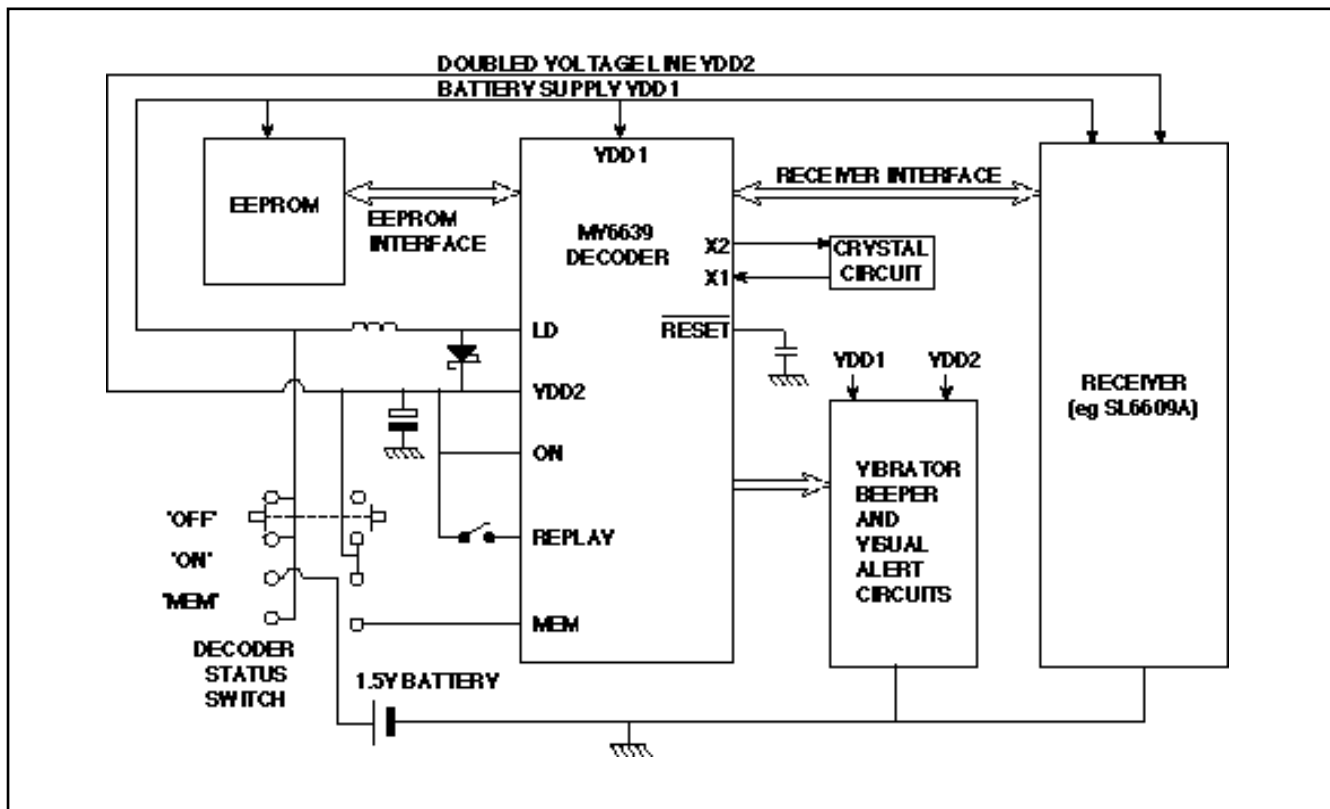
DOUBLED VOLTAGE LINE VDD2
BATTERY SUPPLY VDD1

EEPROM

EEPROM INTERFACE

VDD1

MV6639 DECODER

RECEIVER INTERFACE

X2
X1

CRYSTAL CIRCUIT

LD

$\overline{RESET}$

VDD2

ON

REPLAY

MEM

VDD1 VDD2

VIBRATOR BEEPER AND VISUAL ALERT CIRCUITS

RECEIVER (eg SL6609A)

'OFF'
'ON'
'MEM'

DECODER STATUS SWITCH

1.5V BATTERY